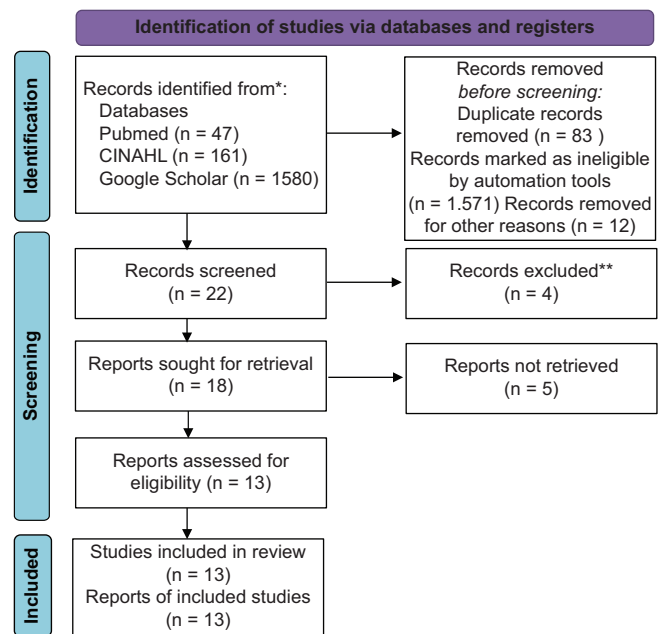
Identification of studies via databases and registers

Identification

Records identified from*:
Databases
Pubmed (n = 47)
CINAHL (n = 161)
Google Scholar (n = 1580)

Records removed *before screening:* Duplicate records removed (n = 83 ) Records marked as ineligible by automation tools (n = 1.571) Records removed for other reasons (n = 12)

Screening

Records screened
(n = 22)

Records excluded**
(n = 4)

Reports sought for retrieval
(n = 18)

Reports not retrieved
(n = 5)

Reports assessed for eligibility (n = 13)

Included

Studies included in review
(n = 13)
Reports of included studies
(n = 13)